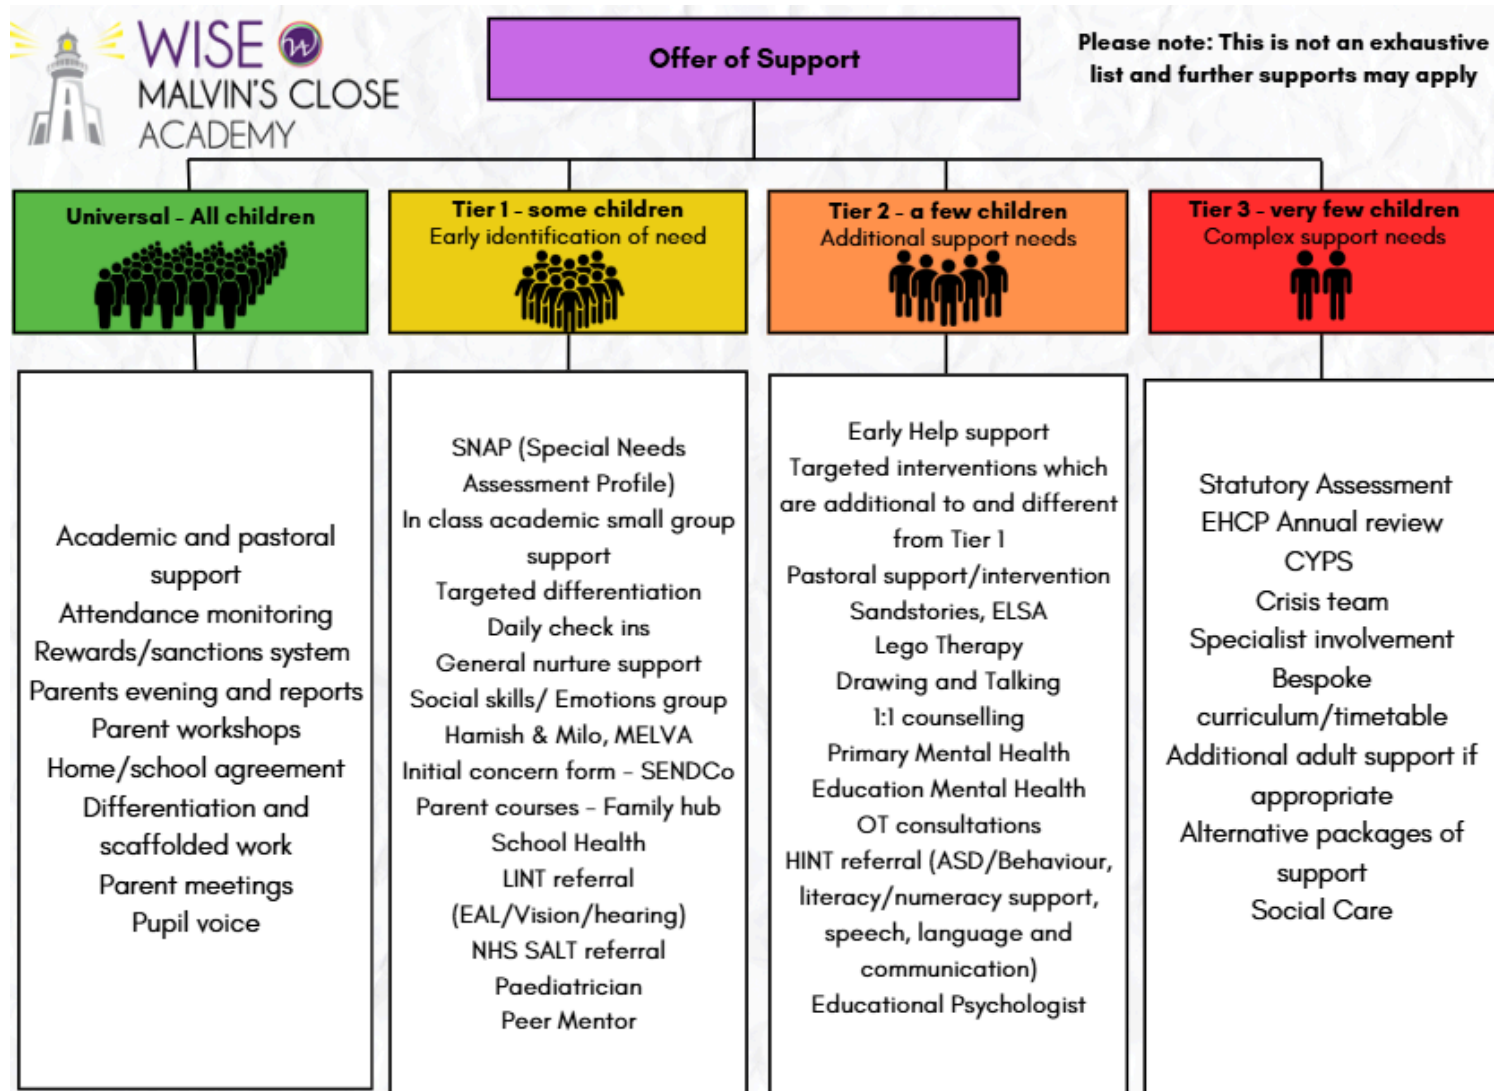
WISE
MALVIN'S CLOSE
ACADEMY

Offer of Support

Please note: This is not an exhaustive list and further supports may apply

Universal - All children

Academic and pastoral support
Attendance monitoring
Rewards/sanctions system
Parents evening and reports
Parent workshops
Home/school agreement
Differentiation and scaffolded work
Parent meetings
Pupil voice

Tier 1 - some children
Early identification of need

SNAP (Special Needs Assessment Profile)
In class academic small group support
Targeted differentiation
Daily check ins
General nurture support
Social skills/ Emotions group
Hamish & Milo, MELVA
Initial concern form - SENDCo
Parent courses - Family hub
School Health
LINT referral (EAL/Vision/hearing)
NHS SALT referral
Paediatrician
Peer Mentor

Tier 2 - a few children
Additional support needs

Early Help support
Targeted interventions which are additional to and different from Tier 1
Pastoral support/intervention
Sandstories, ELSA
Lego Therapy
Drawing and Talking
1:1 counselling
Primary Mental Health
Education Mental Health
OT consultations
HINT referral (ASD/Behaviour, literacy/numeracy support, speech, language and communication)
Educational Psychologist

Tier 3 - very few children
Complex support needs

Statutory Assessment
EHCP Annual review
CYPS
Crisis team
Specialist involvement
Bespoke curriculum/timetable
Additional adult support if appropriate
Alternative packages of support
Social Care